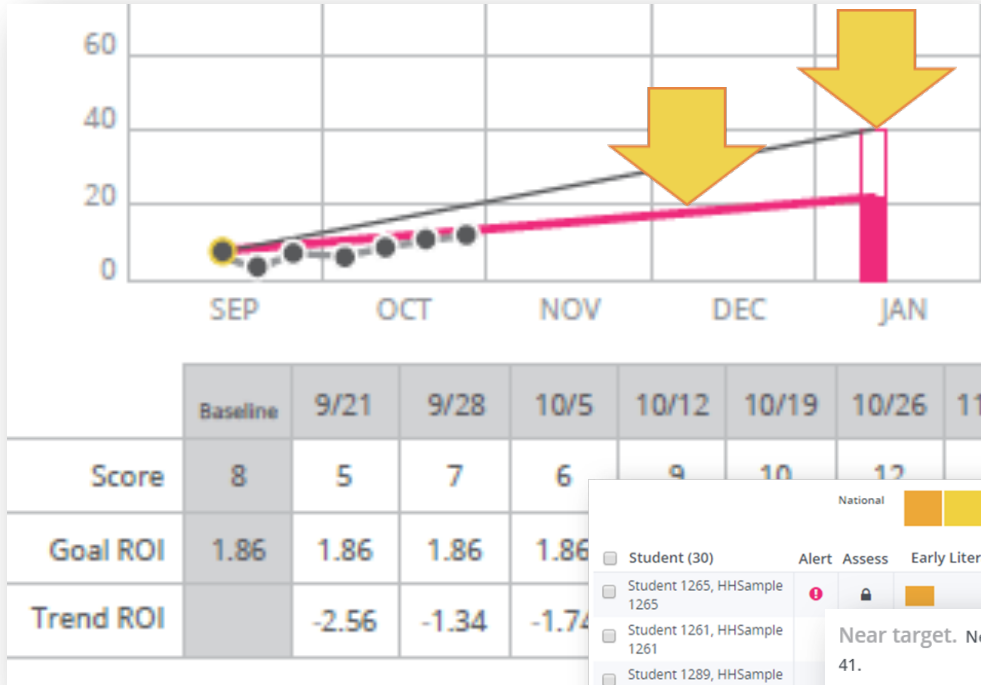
60
40
20
0
SEP OCT NOV DEC JAN

| | Baseline | 9/21 | 9/28 | 10/5 | 10/12 | 10/19 | 10/26 | 11 |
|---|---|---|---|---|---|---|---|---|
| Score | 8 | 5 | 7 | 6 | 9 | 10 | 12 | |
| Goal ROI | 1.86 | 1.86 | 1.86 | 1.86 | | | | |
| Trend ROI | | -2.56 | -1.34 | -1.74 | | | | |

National

Student (30) Alert Assess Early Liter

Student 1265, HHSample 1265

Student 1261, HHSample 1261

Student 1289, HHSample

Near target. N
41.